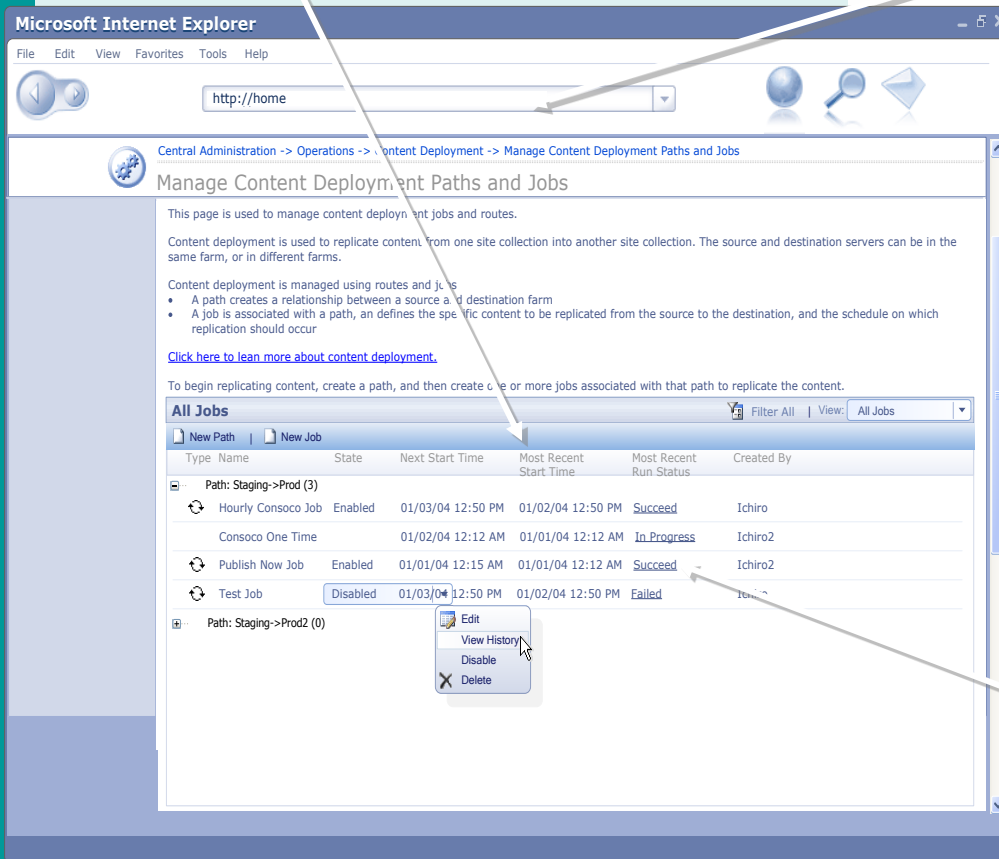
Microsoft Internet Explorer

File Edit View Favorites Tools Help

http://home

Central Administration -> Operations -> Content Deployment -> Manage Content Deployment Paths and Jobs

Manage Content Deployment Paths and Jobs

This page is used to manage content deployment jobs and routes.

Content deployment is used to replicate content from one site collection into another site collection. The source and destination servers can be in the same farm, or in different farms.

Content deployment is managed using routes and jobs
• A path creates a relationship between a source and destination farm
• A job is associated with a path, an defines the specific content to be replicated from the source to the destination, and the schedule on which replication should occur

Click here to lean more about content deployment.

To begin replicating content, create a path, and then create one or more jobs associated with that path to replicate the content.

All Jobs
Filter All | View: All Jobs

New Path | New Job

| Type | Name | State | Next Start Time | Most Recent Start Time | Most Recent Run Status | Created By |
|---|---|---|---|---|---|---|
| | Path: Staging->Prod (3) | | | | | |
| | Hourly Consoco Job | Enabled | 01/03/04 12:50 PM | 01/02/04 12:50 PM | Succeed | Ichiro |
| | Consoco One Time | | 01/02/04 12:12 AM | 01/01/04 12:12 AM | In Progress | Ichiro2 |
| | Publish Now Job | Enabled | 01/01/04 12:15 AM | 01/01/04 12:12 AM | Succeed | Ichiro2 |
| | Test Job | Disabled | 01/03/04 12:50 PM | 01/02/04 12:50 PM | Failed | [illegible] |
| | Path: Staging->Prod2 (0) | | | | | |

Edit
View History
Disable
Delete